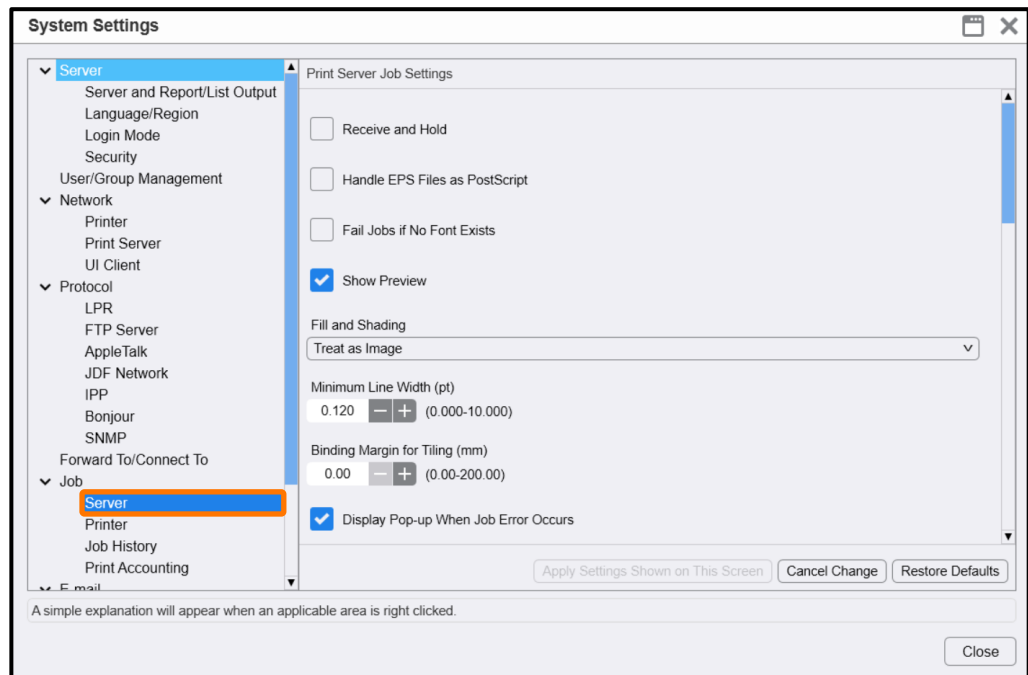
System Settings

Server
Server and Report/List Output
Language/Region
Login Mode
Security
User/Group Management
Network
Printer
Print Server
UI Client
Protocol
LPR
FTP Server
AppleTalk
JDF Network
IPP
Bonjour
SNMP
Forward To/Connect To
Job
Server
Printer
Job History
Print Accounting
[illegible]

Print Server Job Settings

Receive and Hold

Handle EPS Files as PostScript

Fail Jobs if No Font Exists

Show Preview

Fill and Shading
Treat as Image

Minimum Line Width (pt)
0.120 (0.000-10.000)

Binding Margin for Tiling (mm)
0.00 (0.00-200.00)

Display Pop-up When Job Error Occurs

Apply Settings Shown on This Screen
Cancel Change
Restore Defaults

A simple explanation will appear when an applicable area is right clicked.

Close